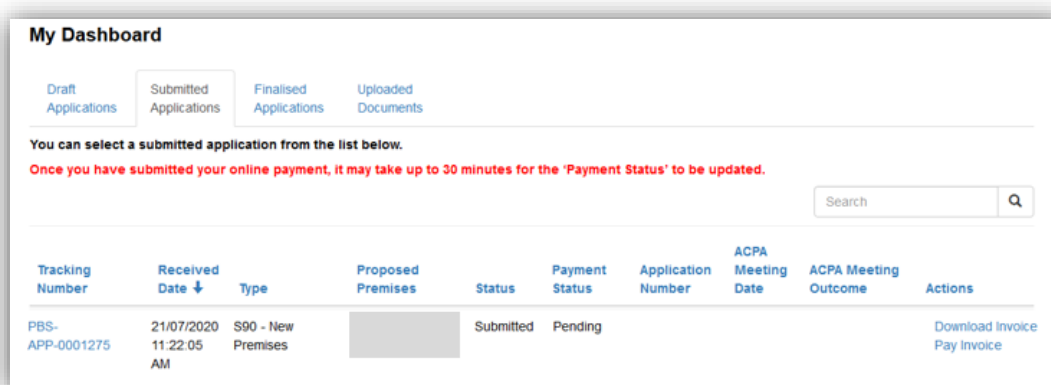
My Dashboard

Draft Applications | Submitted Applications | Finalised Applications | Uploaded Documents

You can select a submitted application from the list below.

Once you have submitted your online payment, it may take up to 30 minutes for the 'Payment Status' to be updated.

Search

| Tracking Number | Received Date ↓ | Type | Proposed Premises | Status | Payment Status | Application Number | ACPA Meeting Date | ACPA Meeting Outcome | Actions |
|---|---|---|---|---|---|---|---|---|---|
| PBS-APP-0001275 | 21/07/2020 11:22:05 AM | S90 - New Premises | | Submitted | Pending | | | | Download Invoice Pay Invoice |